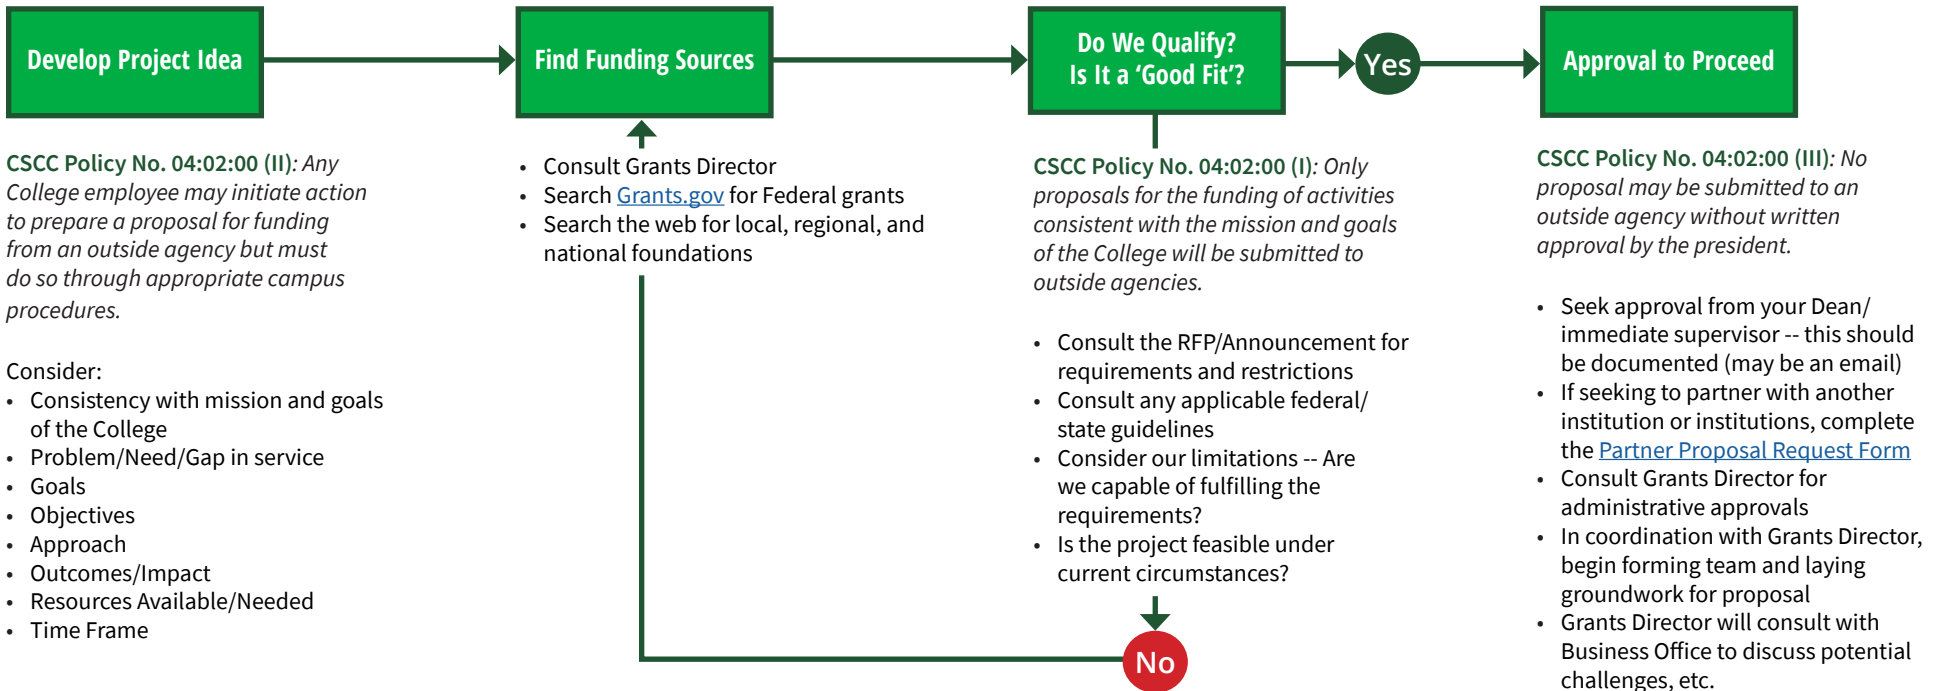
Develop Project Idea

Find Funding Sources

Do We Qualify? Is It a 'Good Fit'?

Yes

Approval to Proceed

CSCC Policy No. 04:02:00 (II): Any College employee may initiate action to prepare a proposal for funding from an outside agency but must do so through appropriate campus procedures.

Consider:
- Consistency with mission and goals of the College
- Problem/Need/Gap in service
- Goals
- Objectives
- Approach
- Outcomes/Impact
- Resources Available/Needed
- Time Frame

- Consult Grants Director
- Search Grants.gov for Federal grants
- Search the web for local, regional, and national foundations

CSCC Policy No. 04:02:00 (I): Only proposals for the funding of activities consistent with the mission and goals of the College will be submitted to outside agencies.

- Consult the RFP/Announcement for requirements and restrictions
- Consult any applicable federal/ state guidelines
- Consider our limitations -- Are we capable of fulfilling the requirements?
- Is the project feasible under current circumstances?

No

CSCC Policy No. 04:02:00 (III): No proposal may be submitted to an outside agency without written approval by the president.

- Seek approval from your Dean/ immediate supervisor -- this should be documented (may be an email)
- If seeking to partner with another institution or institutions, complete the Partner Proposal Request Form
- Consult Grants Director for administrative approvals
- In coordination with Grants Director, begin forming team and laying groundwork for proposal
- Grants Director will consult with Business Office to discuss potential challenges, etc.